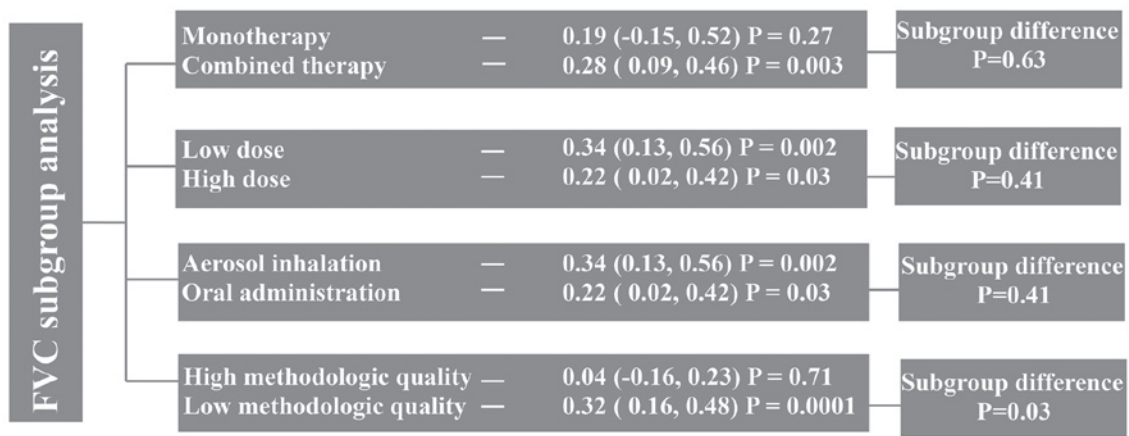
FVC subgroup analysis

Monotherapy — 0.19 (-0.15, 0.52) P = 0.27
Combined therapy — 0.28 ( 0.09, 0.46) P = 0.003

Subgroup difference P=0.63

Low dose — 0.34 (0.13, 0.56) P = 0.002
High dose — 0.22 ( 0.02, 0.42) P = 0.03

Subgroup difference P=0.41

Aerosol inhalation — 0.34 (0.13, 0.56) P = 0.002
Oral administration — 0.22 ( 0.02, 0.42) P = 0.03

Subgroup difference P=0.41

High methodologic quality — 0.04 (-0.16, 0.23) P = 0.71
Low methodologic quality — 0.32 ( 0.16, 0.48) P = 0.0001

Subgroup difference P=0.03